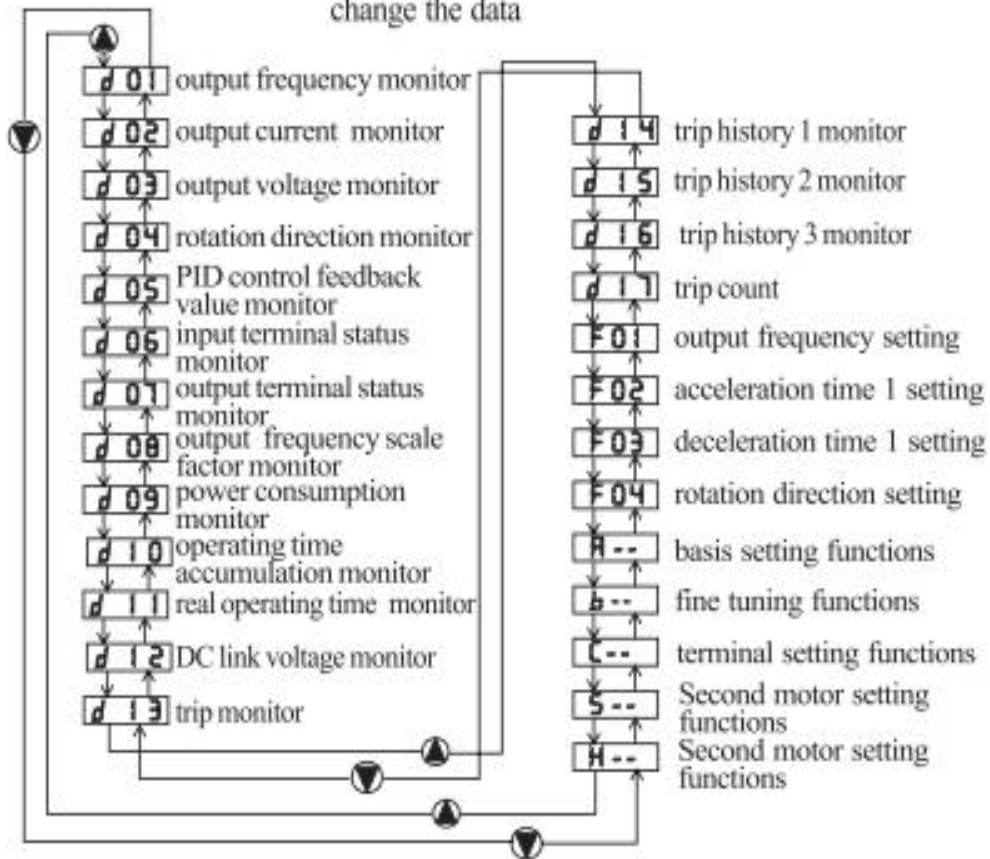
change the data

d 01 output frequency monitor
d 02 output current monitor
d 03 output voltage monitor
d 04 rotation direction monitor
d 05 PID control feedback value monitor
d 06 input terminal status monitor
d 07 output terminal status monitor
d 08 output frequency scale factor monitor
d 09 power consumption monitor
d 10 operating time accumulation monitor
d 11 real operating time monitor
d 12 DC link voltage monitor
d 13 trip monitor

d 14 trip history 1 monitor
d 15 trip history 2 monitor
d 16 trip history 3 monitor
d 17 trip count
F01 output frequency setting
F02 acceleration time 1 setting
F03 deceleration time 1 setting
F04 rotation direction setting
A-- basis setting functions
b-- fine tuning functions
C-- terminal setting functions
S-- Second motor setting functions
H-- Second motor setting functions